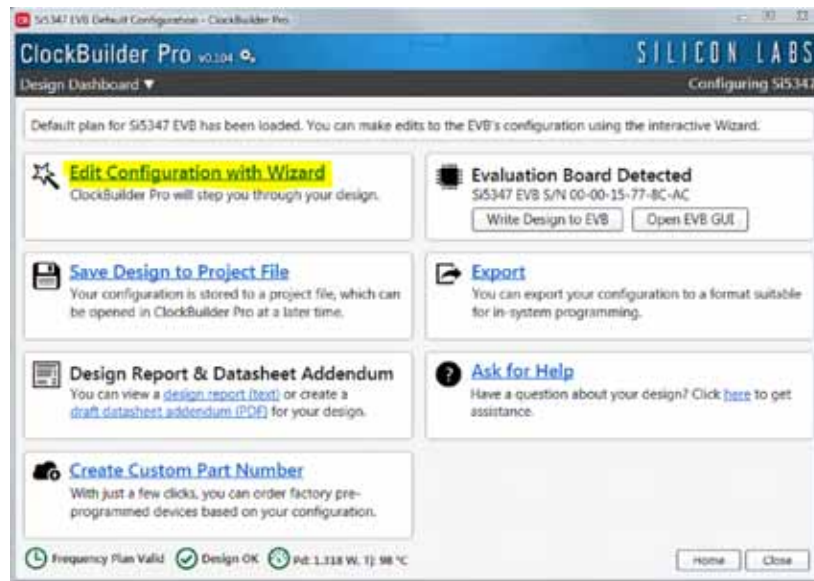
Si5347 EVB Default Configuration - ClockBuilder Pro

ClockBuilder Pro v2.10.4

SILICON LABS

Design Dashboard ▼

Configuring Si5347

Default plan for Si5347 EVB has been loaded. You can make edits to the EVB's configuration using the interactive Wizard.

Edit Configuration with Wizard
ClockBuilder Pro will step you through your design.

Evaluation Board Detected
Si5347 EVB S/N 00-00-15-77-8C-AC

Write Design to EVB

Open EVB GUI

Save Design to Project File
Your configuration is stored to a project file, which can be opened in ClockBuilder Pro at a later time.

Export
You can export your configuration to a format suitable for in-system programming.

Design Report & Datasheet Addendum
You can view a design report (text) or create a draft datasheet addendum (PDF) for your design.

Ask for Help
Have a question about your design? Click here to get assistance.

Create Custom Part Number
With just a few clicks, you can order factory pre-programmed devices based on your configuration.

Frequency Plan Valid

Design OK

Pd: 1.318 W, Tj: 98 °C

Home

Close